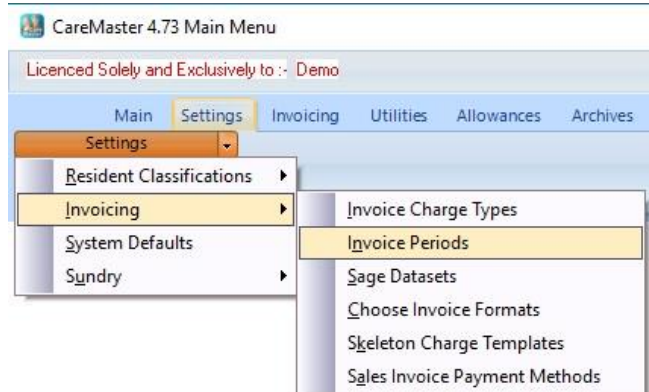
CareMaster 4.73 Main Menu

Licenced Solely and Exclusively to :- Demo

Main Settings Invoicing Utilities Allowances Archives

Settings

Resident Classifications
Invoicing
System Defaults
Sundry

Invoice Charge Types
Invoice Periods
Sage Datasets
Choose Invoice Formats
Skeleton Charge Templates
Sales Invoice Payment Methods